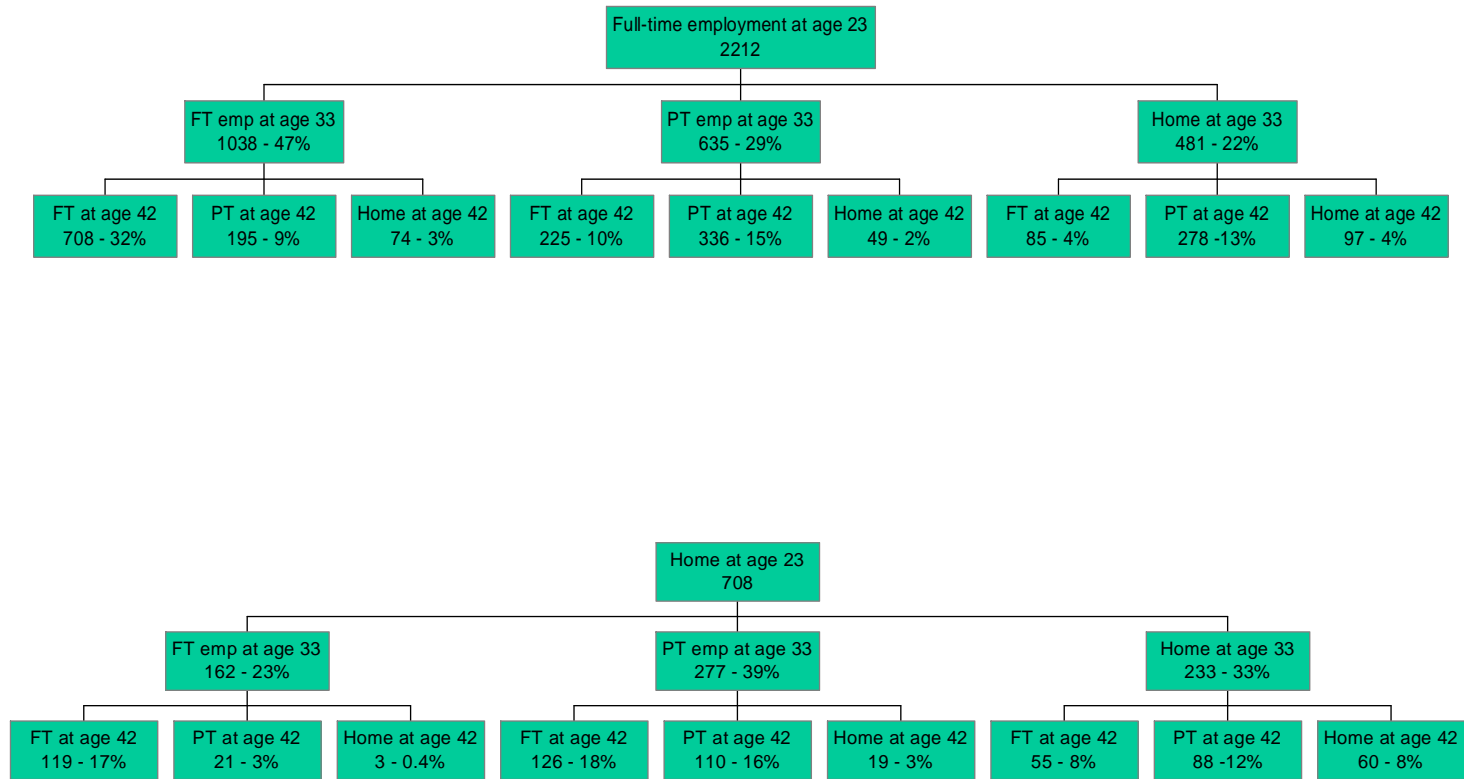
Full-time employment at age 23
2212

FT emp at age 33
1038 - 47%

PT emp at age 33
635 - 29%

Home at age 33
481 - 22%

FT at age 42
708 - 32%

PT at age 42
195 - 9%

Home at age 42
74 - 3%

FT at age 42
225 - 10%

PT at age 42
336 - 15%

Home at age 42
49 - 2%

FT at age 42
85 - 4%

PT at age 42
278 -13%

Home at age 42
97 - 4%

Home at age 23
708

FT emp at age 33
162 - 23%

PT emp at age 33
277 - 39%

Home at age 33
233 - 33%

FT at age 42
119 - 17%

PT at age 42
21 - 3%

Home at age 42
3 - 0.4%

FT at age 42
126 - 18%

PT at age 42
110 - 16%

Home at age 42
19 - 3%

FT at age 42
55 - 8%

PT at age 42
88 -12%

Home at age 42
60 - 8%